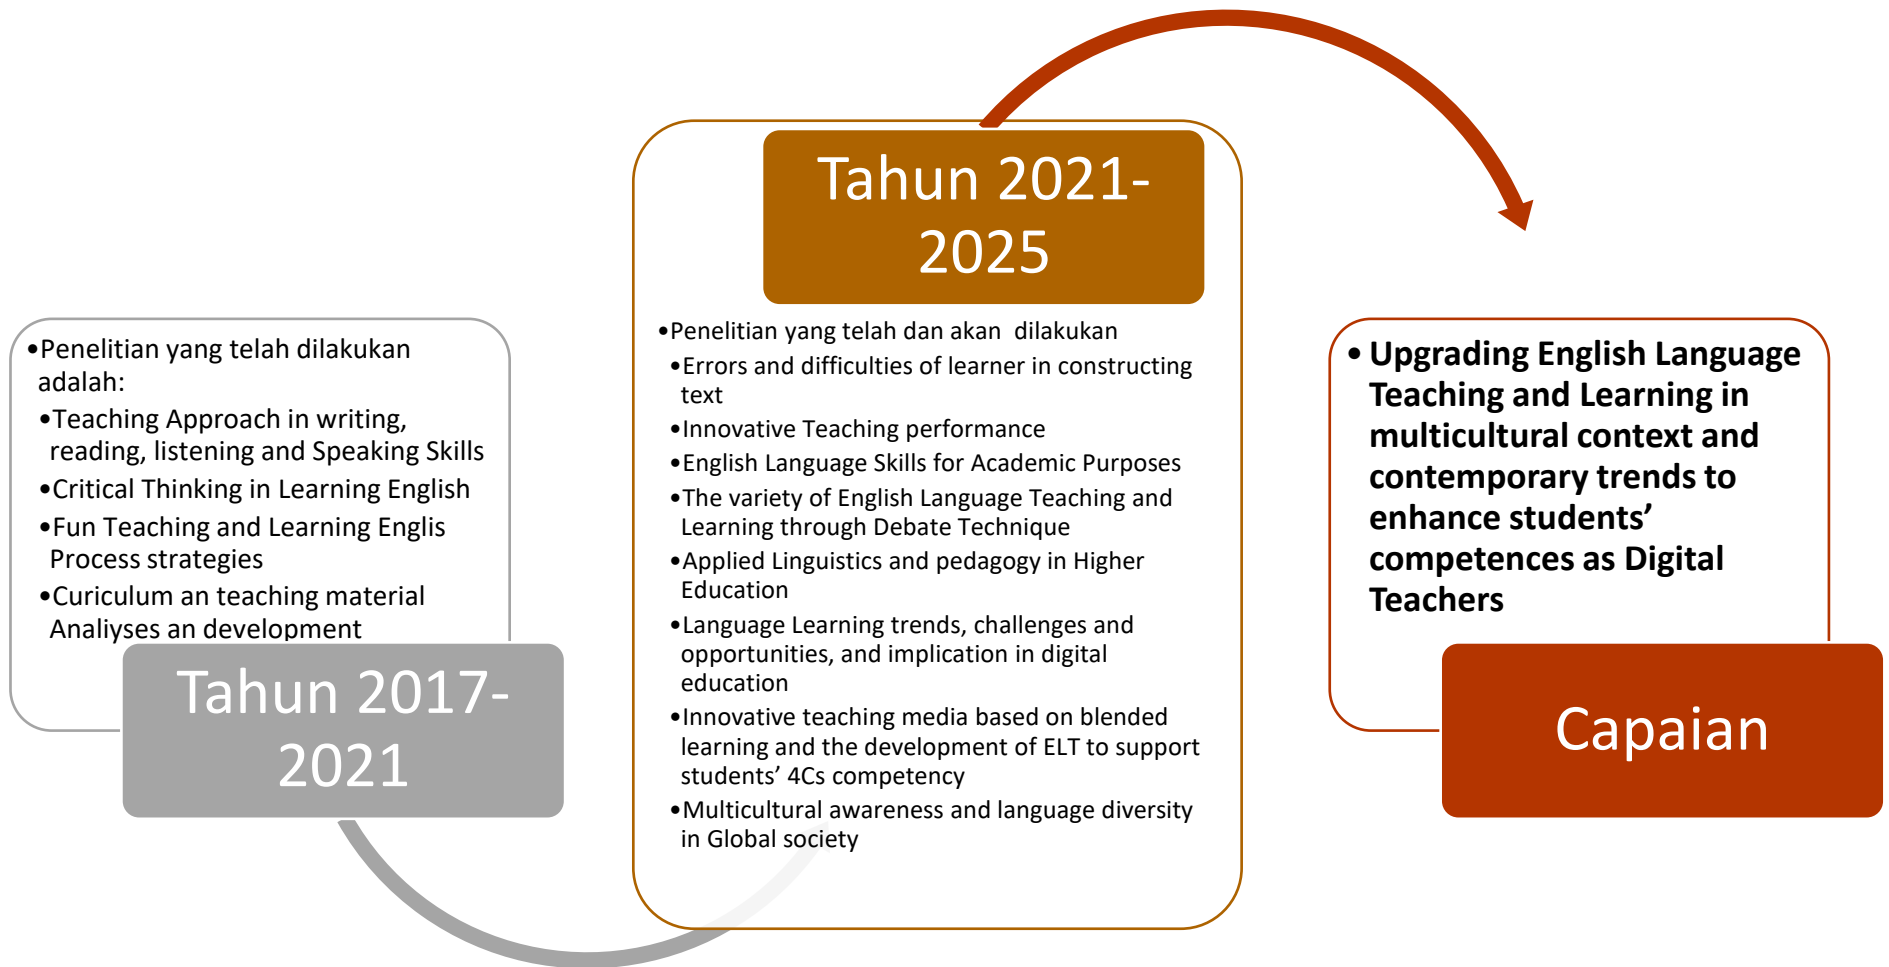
- Penelitian yang telah dilakukan adalah:
  - Teaching Approach in writing, reading, listening and Speaking Skills
  - Critical Thinking in Learning English
  - Fun Teaching and Learning Englis Process strategies
  - Curiculum an teaching material Analiyses an development

Tahun 2017-2021

Tahun 2021-2025

- Penelitian yang telah dan akan dilakukan
  - Errors and difficulties of learner in constructing text
  - Innovative Teaching performance
  - English Language Skills for Academic Purposes
  - The variety of English Language Teaching and Learning through Debate Technique
  - Applied Linguistics and pedagogy in Higher Education
  - Language Learning trends, challenges and opportunities, and implication in digital education
  - Innovative teaching media based on blended learning and the development of ELT to support students' 4Cs competency
  - Multicultural awareness and language diversity in Global society

- Upgrading English Language Teaching and Learning in multicultural context and contemporary trends to enhance students' competences as Digital Teachers

Capaian